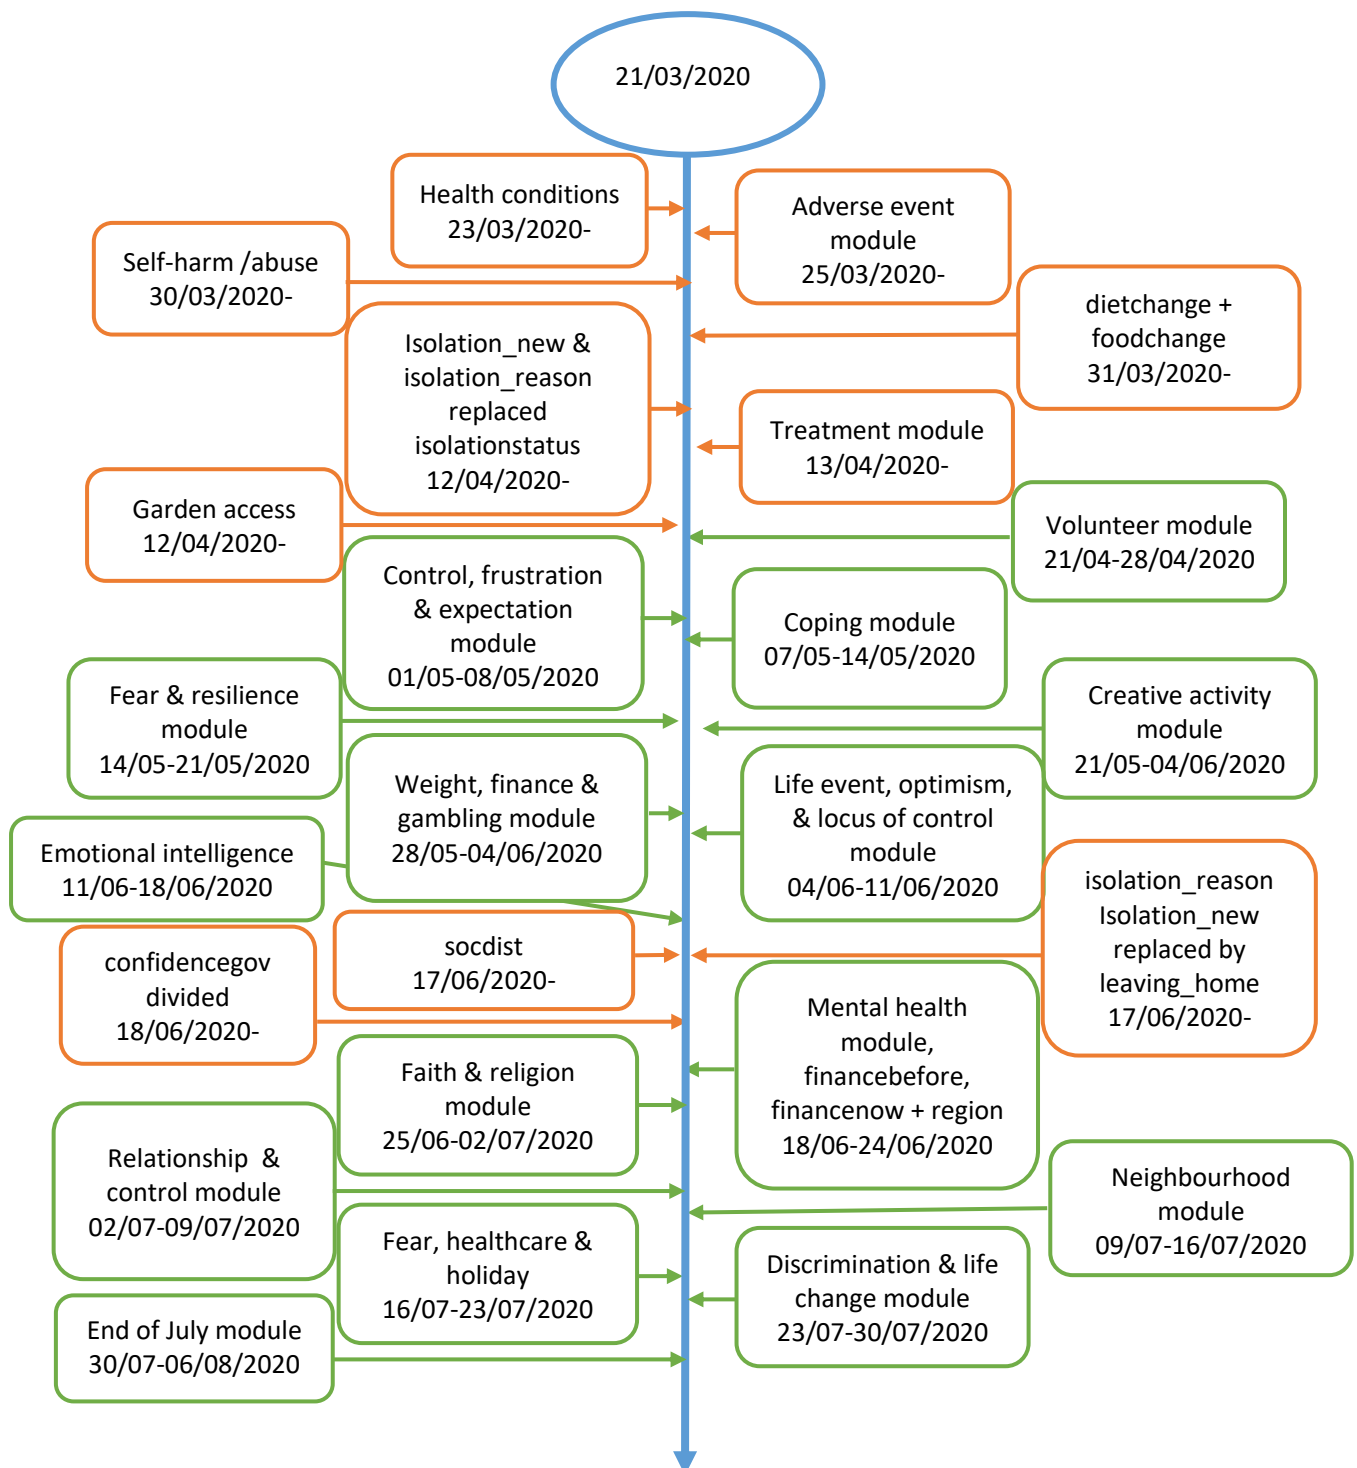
21/03/2020

Health conditions 23/03/2020-

Adverse event module 25/03/2020-

Self-harm /abuse 30/03/2020-

dietchange + foodchange 31/03/2020-

Isolation_new & isolation_reason replaced isolationstatus 12/04/2020-

Treatment module 13/04/2020-

Garden access 12/04/2020-

Volunteer module 21/04-28/04/2020

Control, frustration & expectation module 01/05-08/05/2020

Coping module 07/05-14/05/2020

Fear & resilience module 14/05-21/05/2020

Creative activity module 21/05-04/06/2020

Weight, finance & gambling module 28/05-04/06/2020

Life event, optimism, & locus of control module 04/06-11/06/2020

Emotional intelligence 11/06-18/06/2020

isolation_reason Isolation_new replaced by leaving_home 17/06/2020-

socdist 17/06/2020-

confidencegov divided 18/06/2020-

Mental health module, financebefore, financenow + region 18/06-24/06/2020

Faith & religion module 25/06-02/07/2020

Relationship & control module 02/07-09/07/2020

Neighbourhood module 09/07-16/07/2020

Fear, healthcare & holiday 16/07-23/07/2020

Discrimination & life change module 23/07-30/07/2020

End of July module 30/07-06/08/2020